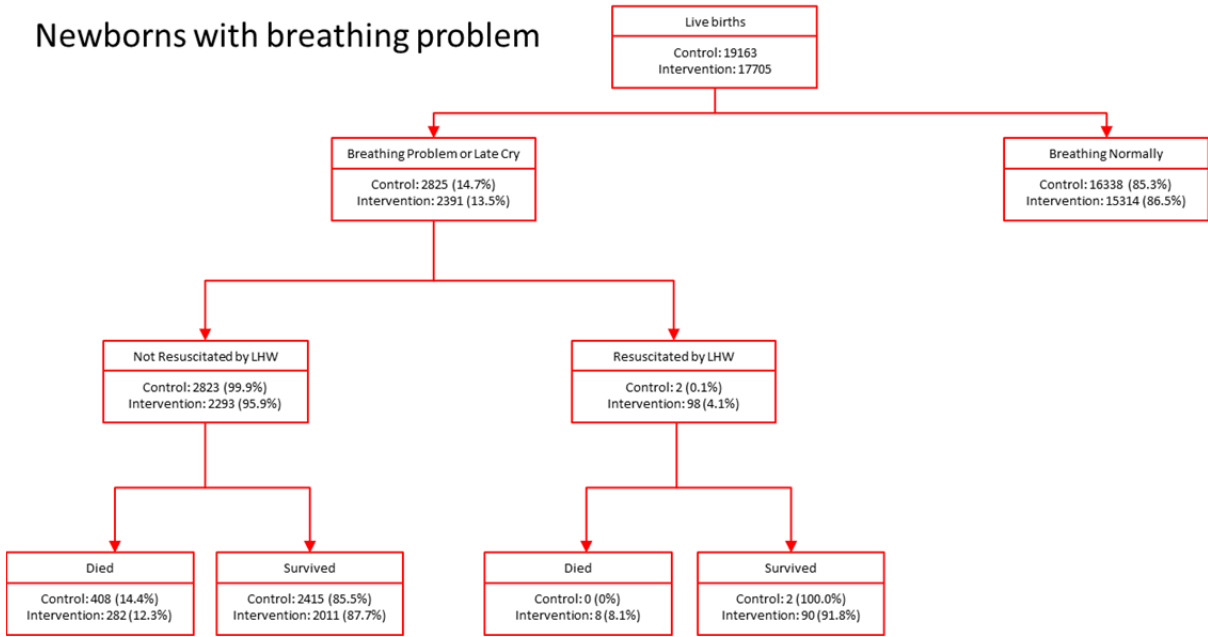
Newborns with breathing problem

Live births

Control: 19163
Intervention: 17705

Breathing Problem or Late Cry

Control: 2825 (14.7%)
Intervention: 2391 (13.5%)

Breathing Normally

Control: 16338 (85.3%)
Intervention: 15314 (86.5%)

Not Resuscitated by LHW

Control: 2823 (99.9%)
Intervention: 2293 (95.9%)

Resuscitated by LHW

Control: 2 (0.1%)
Intervention: 98 (4.1%)

Died

Control: 408 (14.4%)
Intervention: 282 (12.3%)

Survived

Control: 2415 (85.5%)
Intervention: 2011 (87.7%)

Died

Control: 0 (0%)
Intervention: 8 (8.1%)

Survived

Control: 2 (100.0%)
Intervention: 90 (91.8%)